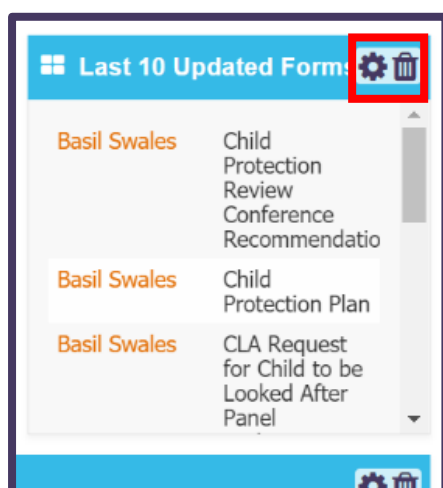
Last 10 Updated Forms

| | |
|---|---|
| Basil Swales | Child Protection Review Conference Recommendatio |
| Basil Swales | Child Protection Plan |
| Basil Swales | CLA Request for Child to be Looked After Panel |